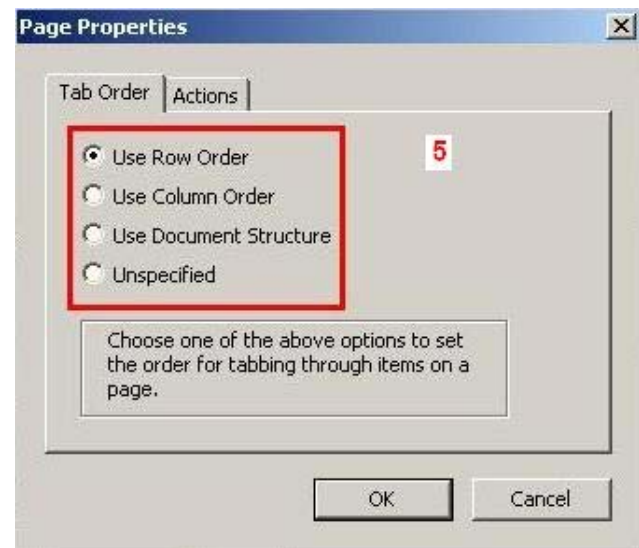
Page Properties

Tab Order
Actions

5

Use Row Order
Use Column Order
Use Document Structure
Unspecified

Choose one of the above options to set the order for tabbing through items on a page.

OK
Cancel